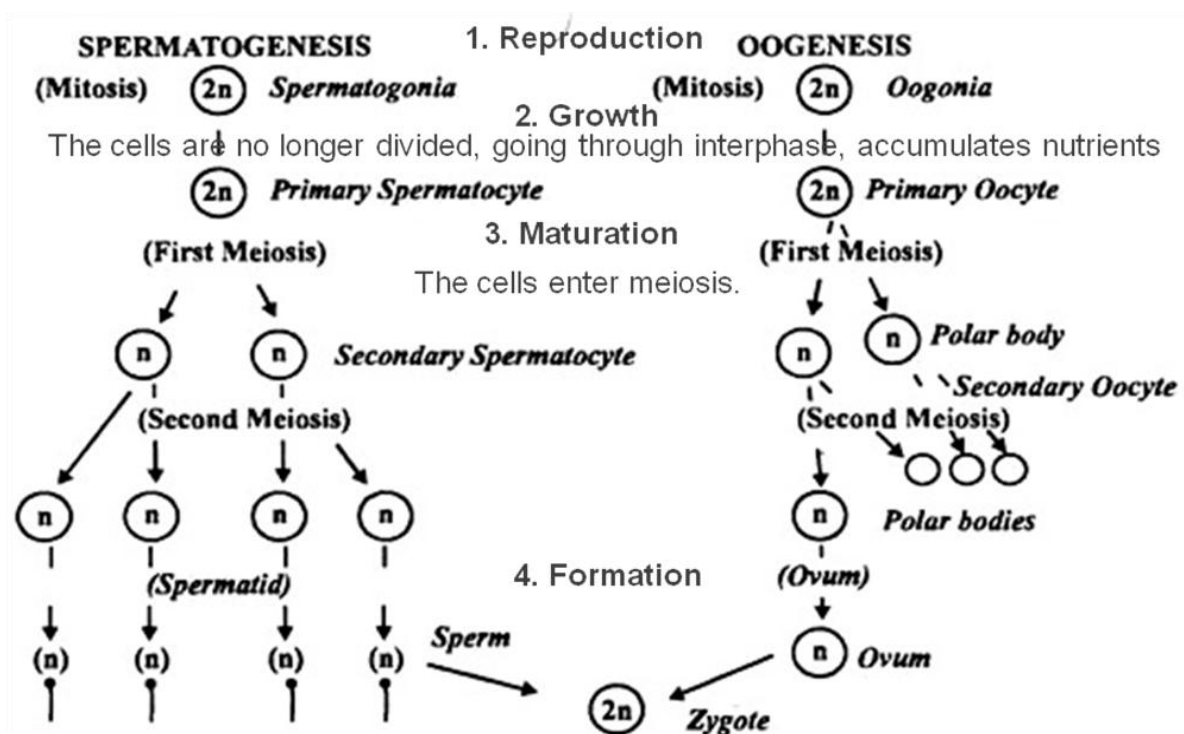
SPERMATOGENESIS 1. Reproduction OOGENESIS

(Mitosis) 2n Spermatogonia (Mitosis) 2n Oogonia

2. Growth

The cells are no longer divided, going through interphase, accumulates nutrients

2n Primary Spermatocyte 2n Primary Oocyte

3. Maturation

(First Meiosis) (First Meiosis)

The cells enter meiosis.

n n Secondary Spermatocyte n n Polar body

Secondary Oocyte

(Second Meiosis) (Second Meiosis)

n n n n n Polar bodies

(Spermatid) 4. Formation (Ovum)

(n) (n) (n) (n) Sperm n Ovum

2n Zygote